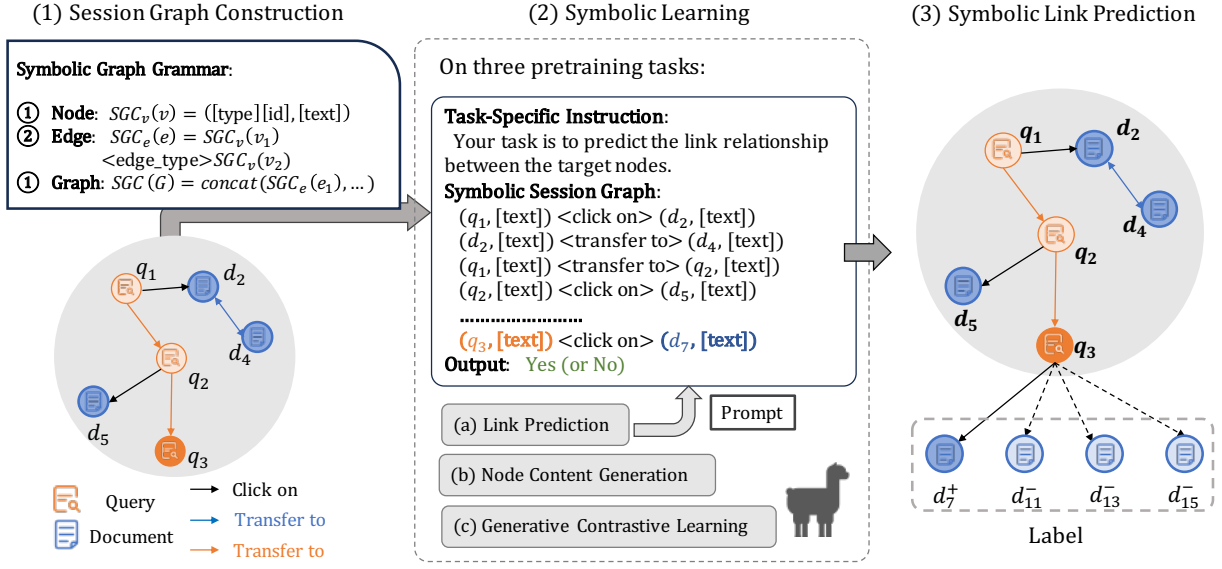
(1) Session Graph Construction

(2) Symbolic Learning

(3) Symbolic Link Prediction

Symbolic Graph Grammar:

① Node: $SGC_v(v) = ([\text{type}][\text{id}], [\text{text}])$
② Edge: $SGC_e(e) = SGC_v(v_1)$ <edge_type>$SGC_v(v_2)$
① Graph: $SGC(G) = concat(SGC_e(e_1), \ldots)$

$q_1$ $d_2$ $d_4$ $q_2$ $d_5$ $q_3$

Query
Document
Click on
Transfer to
Transfer to

On three pretraining tasks:

Task-Specific Instruction:
Your task is to predict the link relationship between the target nodes.
Symbolic Session Graph:
($q_1$, [text]) <click on> ($d_2$, [text])
($d_2$, [text]) <transfer to> ($d_4$, [text])
($q_1$, [text]) <transfer to> ($q_2$, [text])
($q_2$, [text]) <click on> ($d_5$, [text])
.........................
($q_3$, [text]) <click on> ($d_7$, [text])
Output: Yes (or No)

Prompt

(a) Link Prediction
(b) Node Content Generation
(c) Generative Contrastive Learning

$q_1$ $d_2$ $d_4$ $q_2$ $d_5$ $q_3$

$d_7^+$ $d_{11}^-$ $d_{13}^-$ $d_{15}^-$

Label